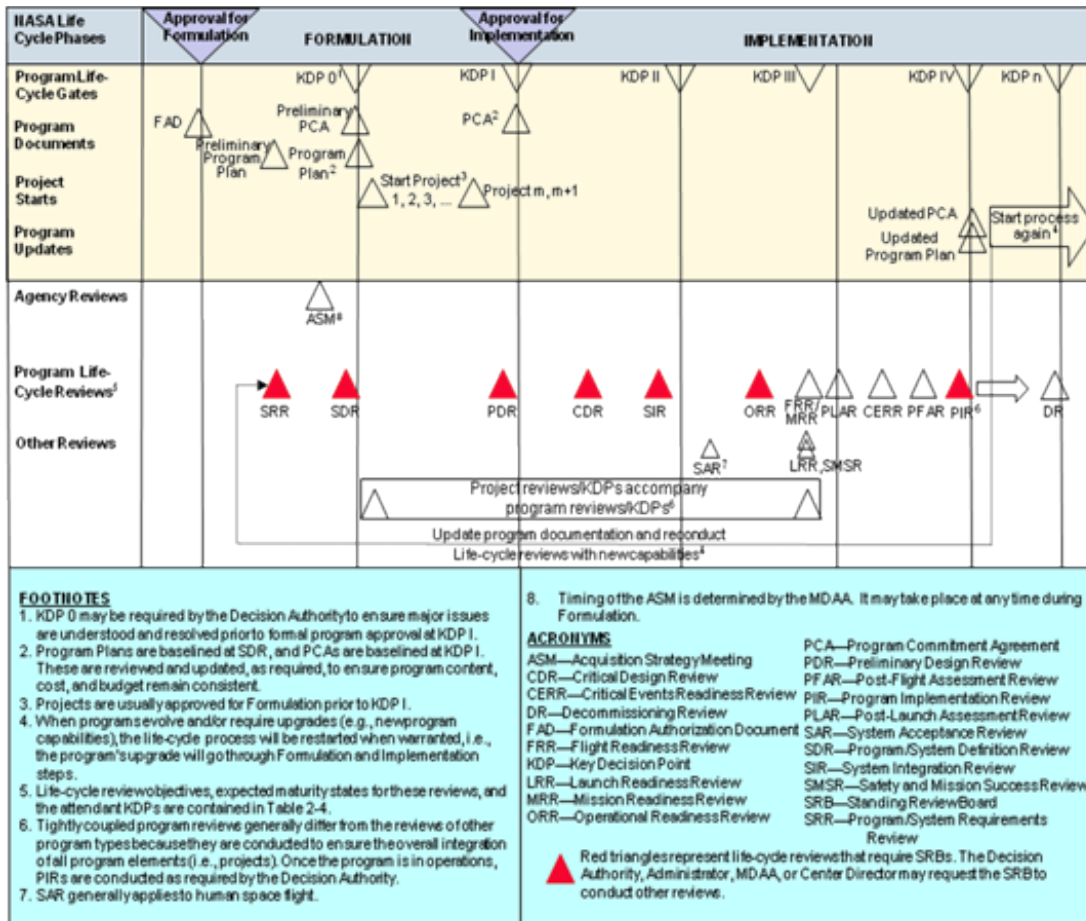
NASA Life Cycle Phases

Approval for Formulation

FORMULATION

Approval for Implementation

IMPLEMENTATION

Program Life-Cycle Gates

KDP $0^1$

KDP I

KDP II

KDP III

KDP IV

KDP n

Program Documents

FAD

Preliminary Program Plan

Preliminary PCA

Program $Plan^2$

$PCA^2$

Project Starts

Start $Project^3$ 1, 2, 3, ...

Project m, m+1

Program Updates

Updated PCA

Updated Program Plan

Start process $again^4$

Agency Reviews

$ASM^8$

Program Life-Cycle $Reviews^5$

SRR

SDR

PDR

CDR

SIR

ORR

FRR/ MRR

PLAR

CERR

PFAR

$PIR^6$

DR

Other Reviews

$SAR^7$

LRR, SMSR

Project reviews/KDPs accompany program $reviews/KDPs^6$

Update program documentation and reconduct Life-cycle reviews with new $capabilities^4$

FOOTNOTES
1. KDP 0 may be required by the Decision Authority to ensure major issues are understood and resolved prior to formal program approval at KDP I.
2. Program Plans are baselined at SDR, and PCAs are baselined at KDP I. These are reviewed and updated, as required, to ensure program content, cost, and budget remain consistent.
3. Projects are usually approved for Formulation prior to KDP I.
4. When programs evolve and/or require upgrades (e.g., new program capabilities), the life-cycle process will be restarted when warranted, i.e., the program's upgrade will go through Formulation and Implementation steps.
5. Life-cycle review objectives, expected maturity states for these reviews, and the attendant KDPs are contained in Table 2-4.
6. Tightly coupled program reviews generally differ from the reviews of other program types because they are conducted to ensure the overall integration of all program elements (i.e., projects). Once the program is in operations, PIRs are conducted as required by the Decision Authority.
7. SAR generally applies to human space flight.
8. Timing of the ASM is determined by the MDAA. It may take place at any time during Formulation.

ACRONYMS
ASM—Acquisition Strategy Meeting
CDR—Critical Design Review
CERR—Critical Events Readiness Review
DR—Decommissioning Review
FAD—Formulation Authorization Document
FRR—Flight Readiness Review
KDP—Key Decision Point
LRR—Launch Readiness Review
MRR—Mission Readiness Review
ORR—Operational Readiness Review
PCA—Program Commitment Agreement
PDR—Preliminary Design Review
PFAR—Post-Flight Assessment Review
PIR—Program Implementation Review
PLAR—Post-Launch Assessment Review
SAR—System Acceptance Review
SDR—Program/System Definition Review
SIR—System Integration Review
SMSR—Safety and Mission Success Review
SRB—Standing Review Board
SRR—Program/System Requirements Review

Red triangles represent life-cycle reviews that require SRBs. The Decision Authority, Administrator, MDAA, or Center Director may request the SRB to conduct other reviews.